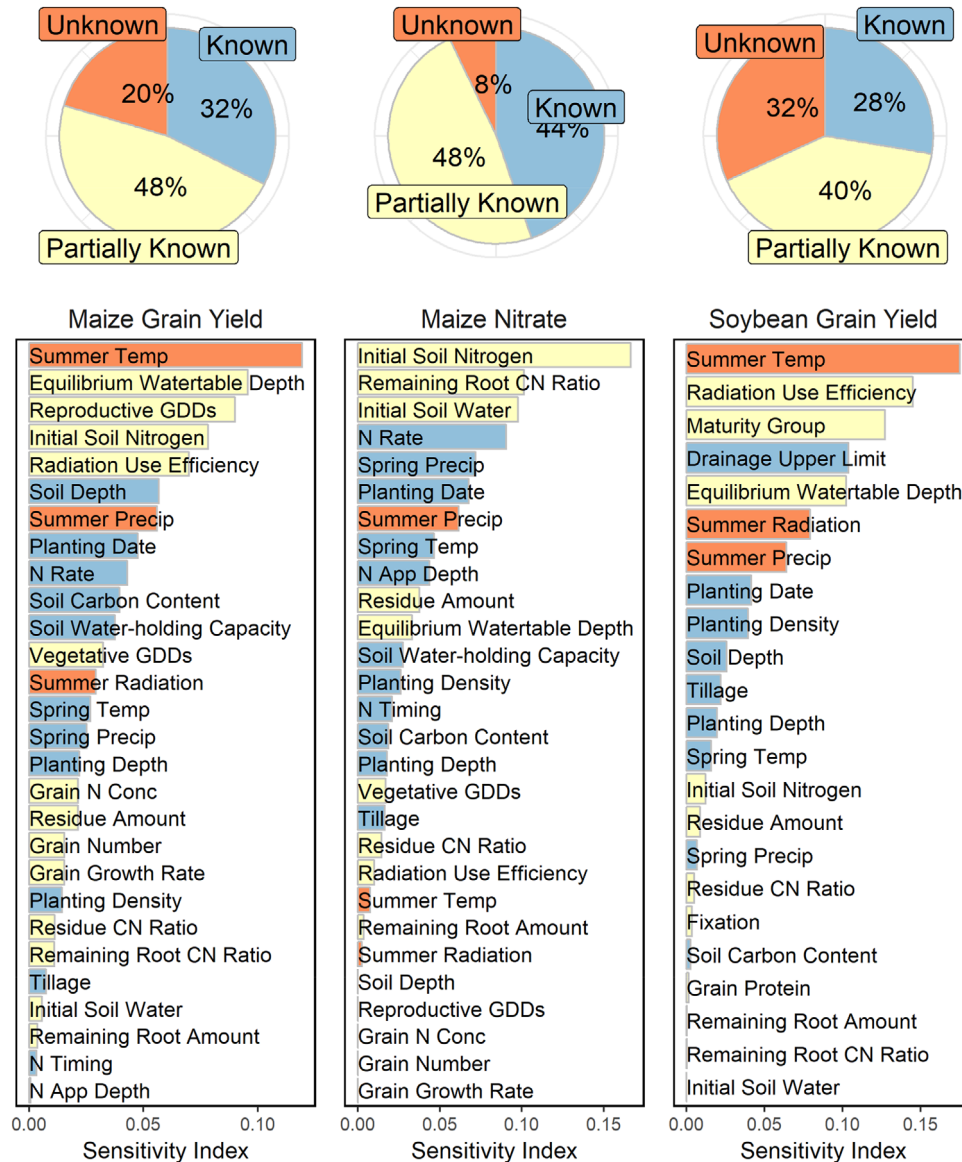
Unknown
Known
20%
32%
48%
Partially Known

Unknown
8%
Known
44%
48%
Partially Known

Unknown
Known
32%
28%
40%
Partially Known

Maize Grain Yield
Summer Temp
Equilibrium Watertable Depth
Reproductive GDDs
Initial Soil Nitrogen
Radiation Use Efficiency
Soil Depth
Summer Precip
Planting Date
N Rate
Soil Carbon Content
Soil Water-holding Capacity
Vegetative GDDs
Summer Radiation
Spring Temp
Spring Precip
Planting Depth
Grain N Conc
Residue Amount
Grain Number
Grain Growth Rate
Planting Density
Residue CN Ratio
Remaining Root CN Ratio
Tillage
Initial Soil Water
Remaining Root Amount
N Timing
N App Depth
0.00 0.05 0.10
Sensitivity Index

Maize Nitrate
Initial Soil Nitrogen
Remaining Root CN Ratio
Initial Soil Water
N Rate
Spring Precip
Planting Date
Summer Precip
Spring Temp
N App Depth
Residue Amount
Equilibrium Watertable Depth
Soil Water-holding Capacity
Planting Density
N Timing
Soil Carbon Content
Planting Depth
Vegetative GDDs
Tillage
Residue CN Ratio
Radiation Use Efficiency
Summer Temp
Remaining Root Amount
Summer Radiation
Soil Depth
Reproductive GDDs
Grain N Conc
Grain Number
Grain Growth Rate
0.00 0.05 0.10 0.15
Sensitivity Index

Soybean Grain Yield
Summer Temp
Radiation Use Efficiency
Maturity Group
Drainage Upper Limit
Equilibrium Watertable Depth
Summer Radiation
Summer Precip
Planting Date
Planting Density
Soil Depth
Tillage
Planting Depth
Spring Temp
Initial Soil Nitrogen
Residue Amount
Spring Precip
Residue CN Ratio
Fixation
Soil Carbon Content
Grain Protein
Remaining Root Amount
Remaining Root CN Ratio
Initial Soil Water
0.00 0.05 0.10 0.15
Sensitivity Index